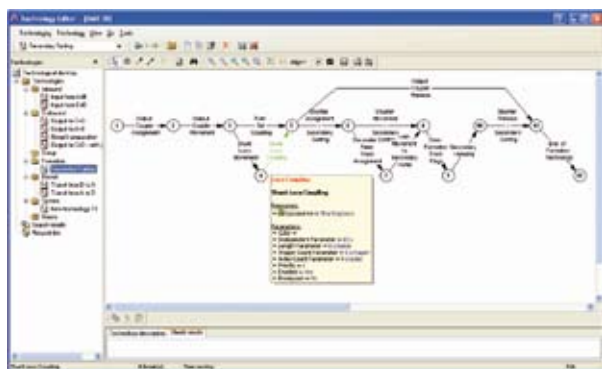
Technology Editor - [DMT 35]

Technology Technology View Go Tools

Secondary Sorting

Technologies

Technological devices

Output Coupler Assignment

Output Coupler Movement

Push for Coupling

Shuttle Assignment

Secondary Sorting

Shuttle Movement

Output Coupler Release

Shuttle Release

Secondary Sorting

End of Formation Technology

Track Assignment

Movement to Secondary Tracks

Train Formation Track Entry

Secondary Humping

Shunt Loco Coupling

Shunt Loco Coupling

Parameters:

Parameters:

Technology description

Search results